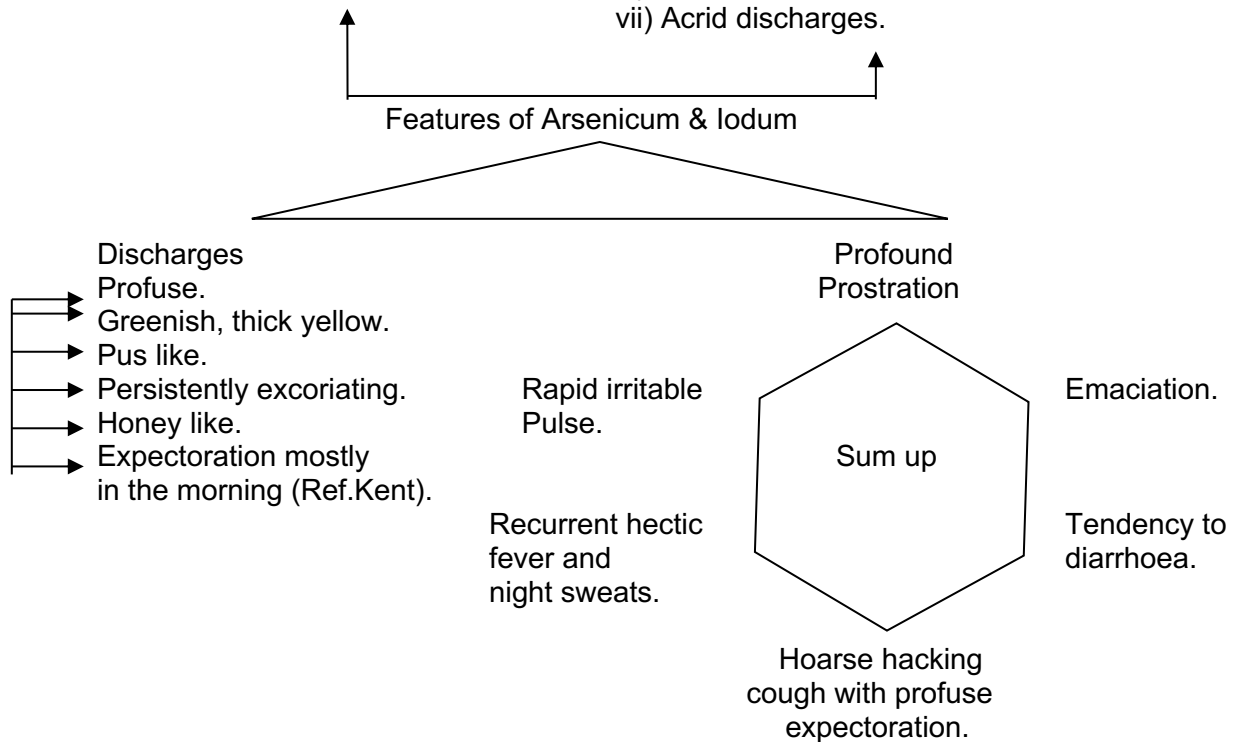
vii) Acrid discharges.

Features of Arsenicum & Iodum

Discharges
Profuse.
Greenish, thick yellow.
Pus like.
Persistently excoriating.
Honey like.
Expectoration mostly in the morning (Ref.Kent).

Profound Prostration

Rapid irritable Pulse.

Emaciation.

Sum up

Recurrent hectic fever and night sweats.

Tendency to diarrhoea.

Hoarse hacking cough with profuse expectoration.